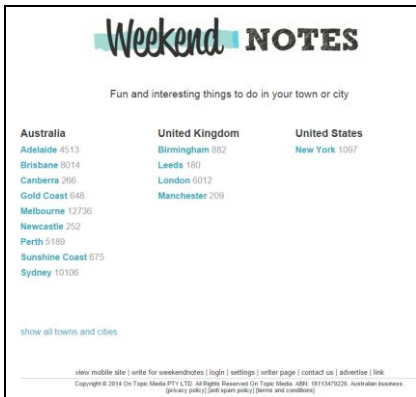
Weekend NOTES

Fun and interesting things to do in your town or city

Australia
Adelaide 4513
Brisbane 8014
Canberra 266
Gold Coast 648
Melbourne 12736
Newcastle 252
Perth 5189
Sunshine Coast 675
Sydney 10106

United Kingdom
Birmingham 882
Leeds 180
London 6012
Manchester 209

United States
New York 1097

show all towns and cities

view mobile site | write for weekendnotes | login | settings | writer page | contact us | advertise | link

Copyright © 2014 On Topic Media PTY LTD. All Rights Reserved On Topic Media. ABN: 18113479226. Australian business [privacy policy] [anti spam policy] [terms and conditions]